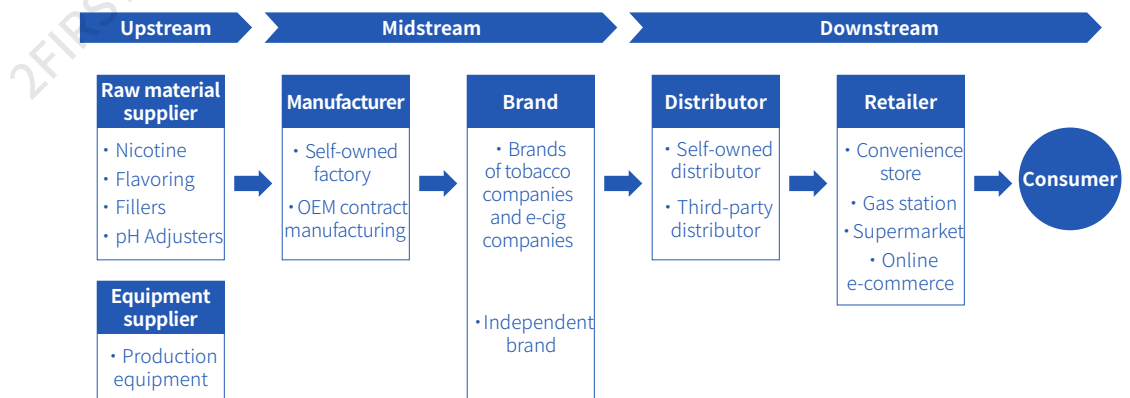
2FIRS

Upstream

Midstream

Downstream

Raw material supplier

・Nicotine
・Flavoring
・Fillers
・pH Adjusters

Equipment supplier

・Production equipment

Manufacturer

・Self-owned factory
・OEM contract manufacturing

Brand

・Brands of tobacco companies and e-cig companies

・Independent brand

Distributor

・Self-owned distributor
・Third-party distributor

Retailer

・Convenience store
・Gas station
・Supermarket
・Online e-commerce

Consumer